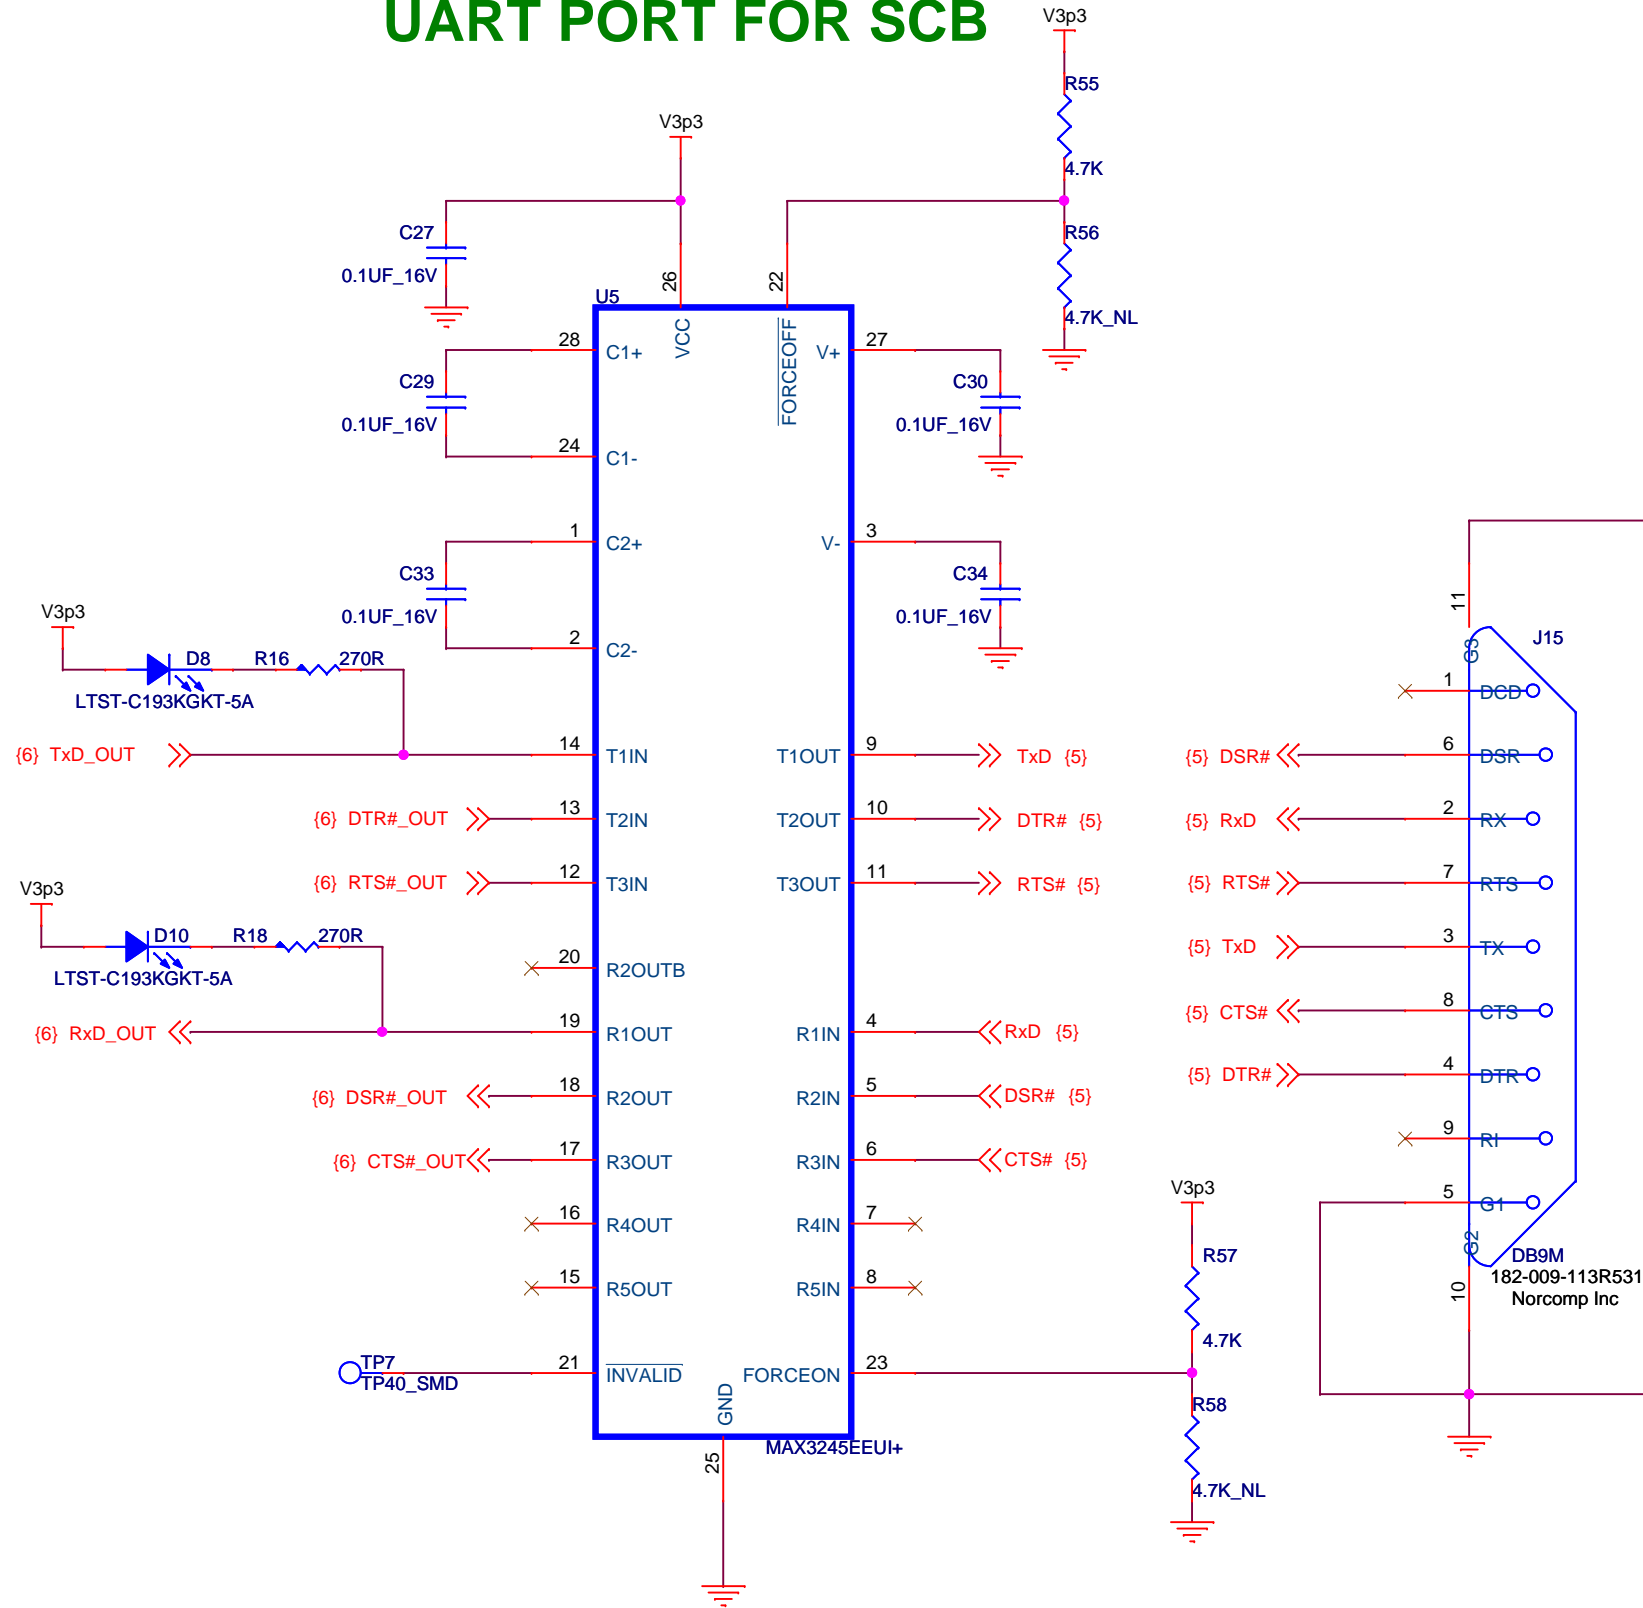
UART PORT FOR SCB

V3p3
R55
4.7K
R56
4.7K_NL

V3p3
C27
0.1UF_16V
26
22
U5
VCC
FORCEOFF
28 C1+
V+ 27
C29
0.1UF_16V
C30
0.1UF_16V
24 C1-
1 C2+
V- 3
C33
0.1UF_16V
C34
0.1UF_16V
2 C2-

V3p3
D8
R16
270R
LTST-C193KGKT-5A
{6} TxD_OUT
14 T1IN
T1OUT 9
TxD {5}
{6} DTR#_OUT
13 T2IN
T2OUT 10
DTR# {5}
{6} RTS#_OUT
12 T3IN
T3OUT 11
RTS# {5}
V3p3
D10
R18
270R
LTST-C193KGKT-5A
20 R2OUTB
{6} RxD_OUT
19 R1OUT
R1IN 4
RxD {5}
{6} DSR#_OUT
18 R2OUT
R2IN 5
DSR# {5}
{6} CTS#_OUT
17 R3OUT
R3IN 6
CTS# {5}
16 R4OUT
R4IN 7
15 R5OUT
R5IN 8
TP7
TP40_SMD
21 INVALID
FORCEON 23
GND
25
MAX3245EEUI+

V3p3
R57
4.7K
R58
4.7K_NL

11
G3
J15
1 DCD
{5} DSR# 6 DSR
{5} RxD 2 RX
{5} RTS# 7 RTS
{5} TxD 3 TX
{5} CTS# 8 CTS
{5} DTR# 4 DTR
9 RI
5 G1
G2
10
DB9M
182-009-113R531
Norcomp Inc